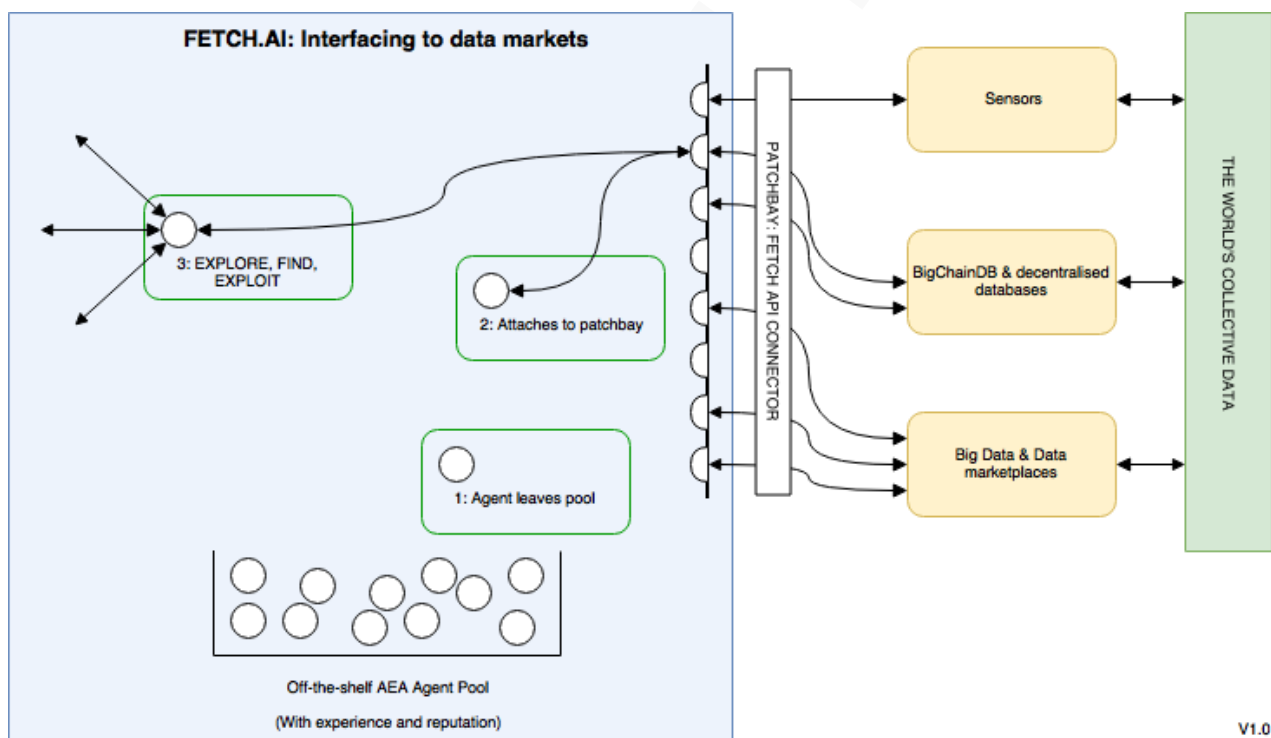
FETCH.AI: Interfacing to data markets

3: EXPLORE, FIND, EXPLOIT

2: Attaches to patchbay

1: Agent leaves pool

Off-the-shelf AEA Agent Pool

(With experience and reputation)

PATCHBAY: FETCH API CONNECTOR

Sensors

BigChainDB & decentralised databases

Big Data & Data marketplaces

THE WORLD'S COLLECTIVE DATA

V1.0